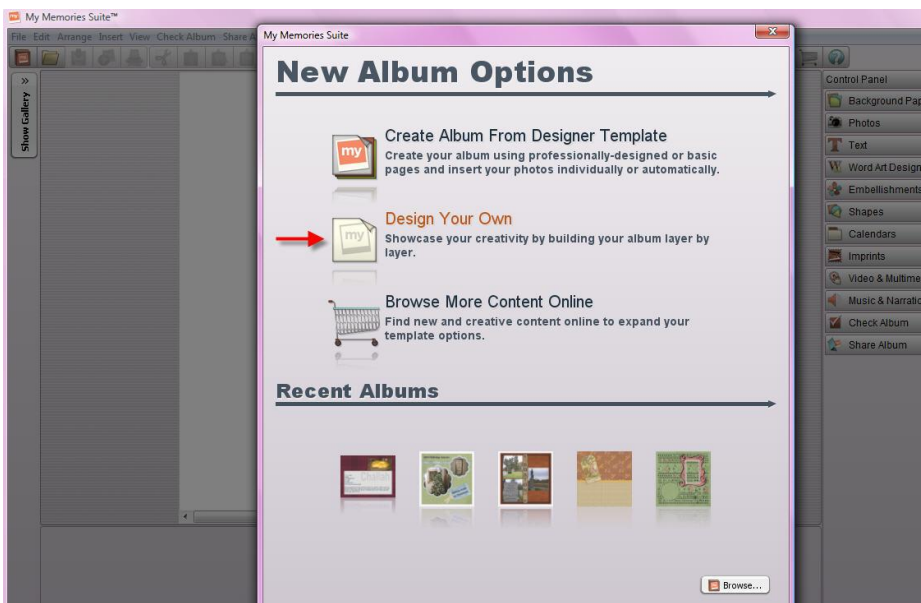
My Memories Suite™

File Edit Arrange Insert View Check Album Share A

Show Gallery

My Memories Suite

New Album Options

Create Album From Designer Template
Create your album using professionally-designed or basic pages and insert your photos individually or automatically.

Design Your Own
Showcase your creativity by building your album layer by layer.

Browse More Content Online
Find new and creative content online to expand your template options.

Recent Albums

Browse...

Control Panel
Background Pap
Photos
Text
Word Art Design
Embellishments
Shapes
Calendars
Imprints
Video & Multime
Music & Narratio
Check Album
Share Album